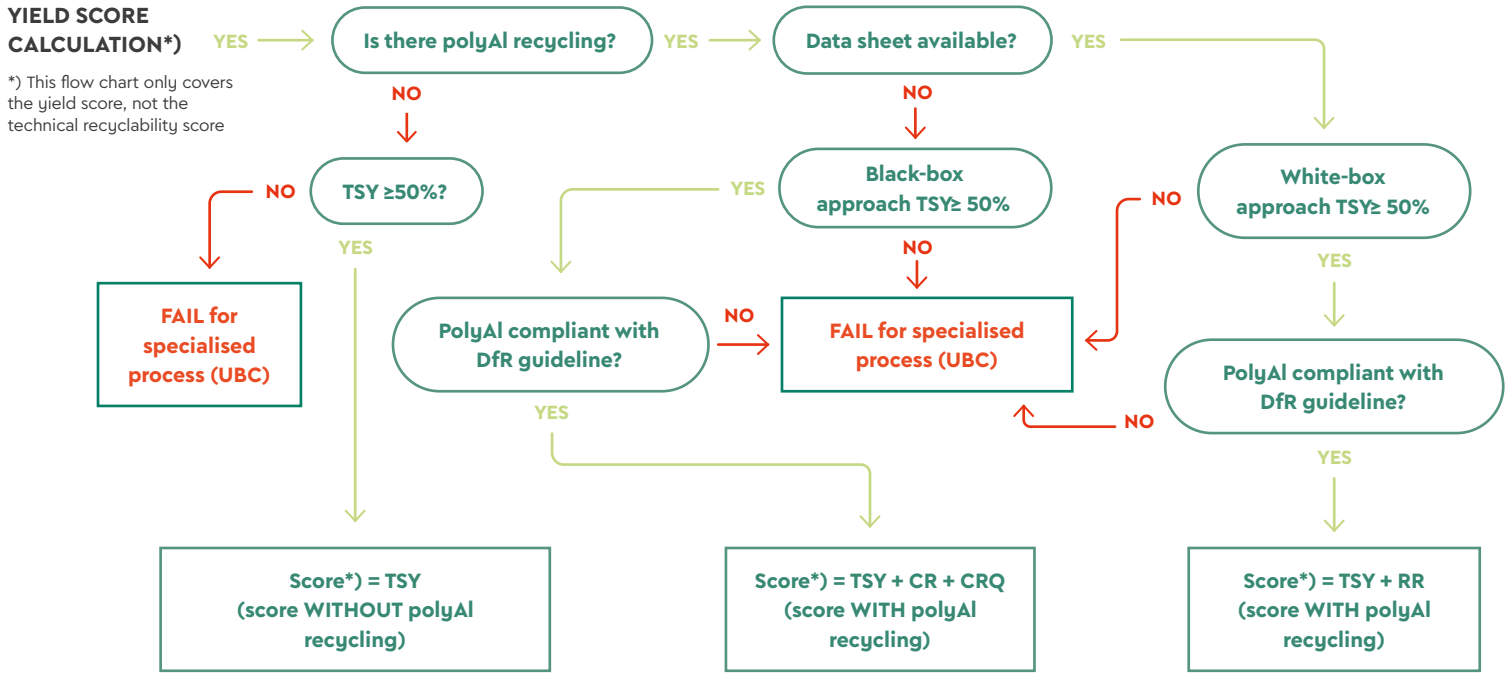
YIELD SCORE CALCULATION*)

*) This flow chart only covers the yield score, not the technical recyclability score

YES

Is there polyAl recycling?

YES

Data sheet available?

YES

NO

NO

TSY ≥50%?

NO

YES

Black-box approach TSY≥ 50%

NO

White-box approach TSY≥ 50%

FAIL for specialised process (UBC)

YES

NO

YES

PolyAl compliant with DfR guideline?

NO

FAIL for specialised process (UBC)

PolyAl compliant with DfR guideline?

YES

NO

YES

Score*) = TSY (score WITHOUT polyAl recycling)

Score*) = TSY + CR + CRQ (score WITH polyAl recycling)

Score*) = TSY + RR (score WITH polyAl recycling)